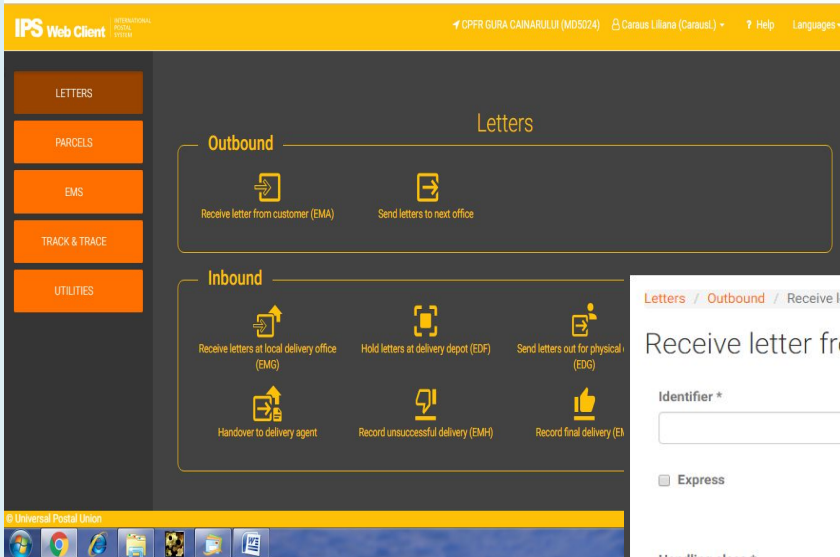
IPS Web Client INTERNATIONAL POSTAL SYSTEM

CPFR GURA CAINARULUI (MD5024) Caraus Liliana (CarausL) ? Help Languages

LETTERS
PARCELS
EMS
TRACK & TRACE
UTILITIES

Letters

Outbound
Receive letter from customer (EMA)
Send letters to next office

Inbound
Receive letters at local delivery office (EMG)
Hold letters at delivery depot (EDF)
Send letters out for physical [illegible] (EDG)
Handover to delivery agent
Record unsuccessful delivery (EMH)
Record final delivery (E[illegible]

Letters / Outbound / Receive l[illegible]

Receive letter fr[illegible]

Identifier *

Express

© Universal Postal Union